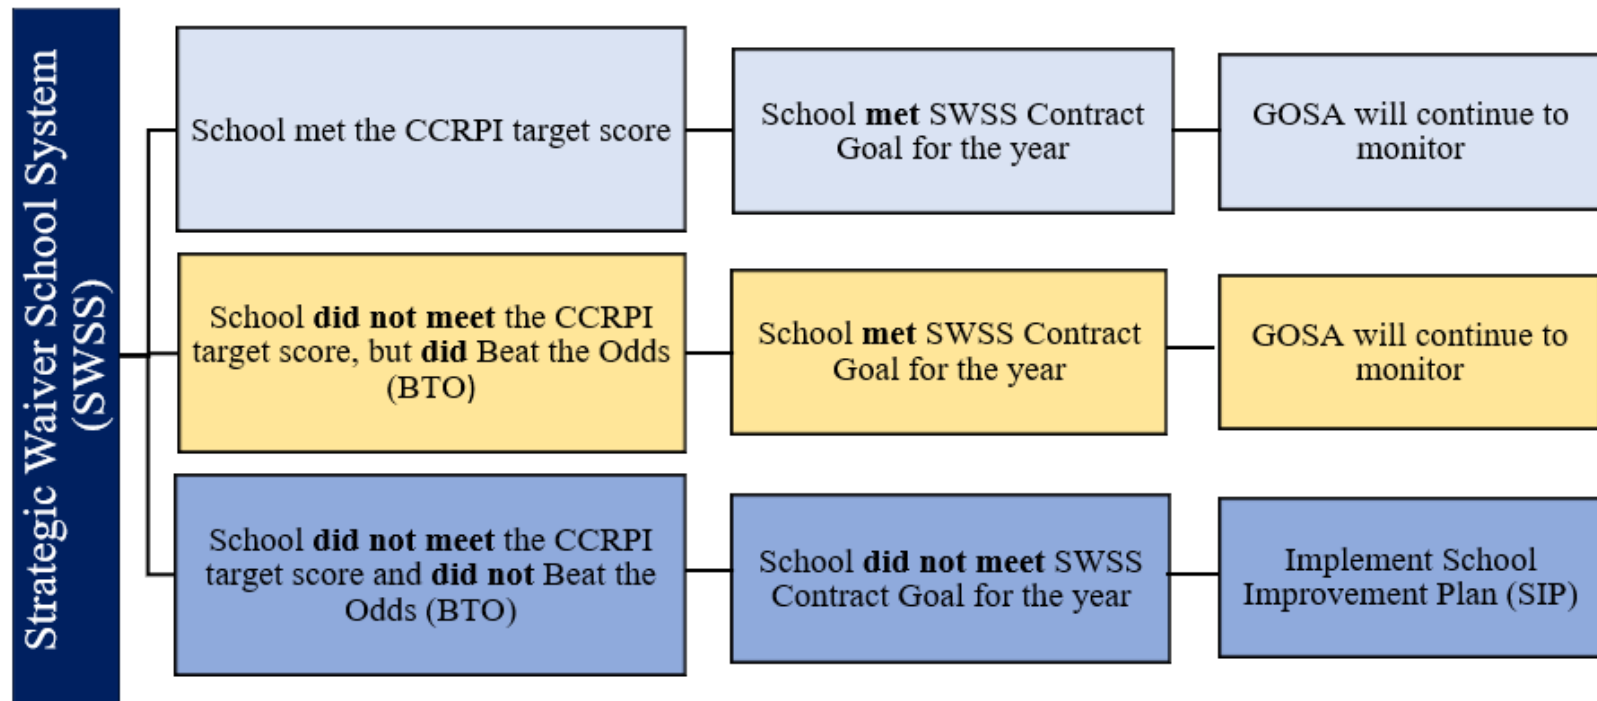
Strategic Waiver School System (SWSS)

School met the CCRPI target score

School **met** SWSS Contract Goal for the year

GOSA will continue to monitor

School **did not meet** the CCRPI target score, but **did** Beat the Odds (BTO)

School **met** SWSS Contract Goal for the year

GOSA will continue to monitor

School **did not meet** the CCRPI target score and **did not** Beat the Odds (BTO)

School **did not meet** SWSS Contract Goal for the year

Implement School Improvement Plan (SIP)